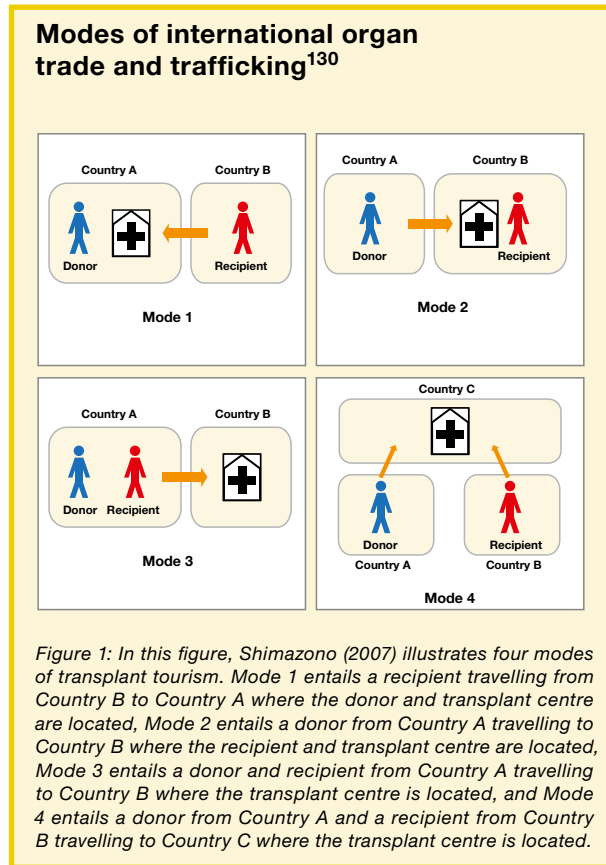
Modes of international organ trade and trafficking$^{130}$

Country A
Country B
Donor
Recipient
Mode 1

Country A
Country B
Donor
Recipient
Mode 2

Country A
Country B
Donor
Recipient
Mode 3

Country C
Donor
Country A
Recipient
Country B
Mode 4

Figure 1: In this figure, Shimazono (2007) illustrates four modes of transplant tourism. Mode 1 entails a recipient travelling from Country B to Country A where the donor and transplant centre are located, Mode 2 entails a donor from Country A travelling to Country B where the recipient and transplant centre are located, Mode 3 entails a donor and recipient from Country A travelling to Country B where the transplant centre is located, and Mode 4 entails a donor from Country A and a recipient from Country B travelling to Country C where the transplant centre is located.